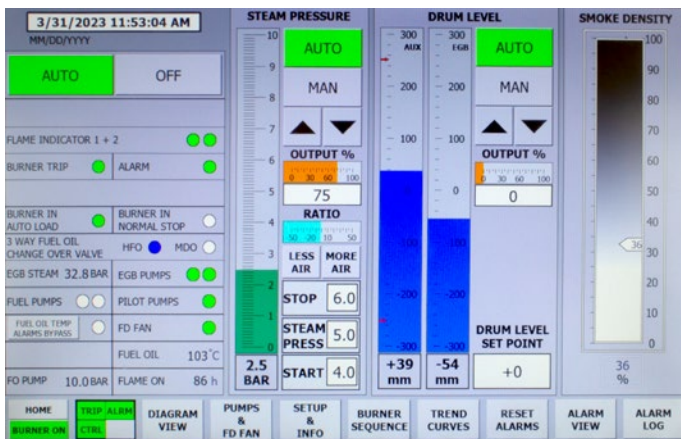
3/31/2023 11:53:04 AM
MM/DD/YYYY

AUTO
OFF

FLAME INDICATOR 1 + 2
BURNER TRIP
ALARM
BURNER IN AUTO LOAD
BURNER IN NORMAL STOP
3 WAY FUEL OIL CHANGE OVER VALVE
HFO
MDO
EGB STEAM 32.8 BAR
EGB PUMPS
FUEL PUMPS
PILOT PUMPS
FUEL OIL TEMP ALARMS BYPASS
FD FAN
FUEL OIL 103°C
FO PUMP 10.0 BAR
FLAME ON 86 h

STEAM PRESSURE
10
9
8
7
6
5
4
3
2
1
0
2.5 BAR
AUTO
MAN
OUTPUT %
0 30 60 100
75
RATIO
50 20 10 50
LESS AIR
MORE AIR
STOP 6.0
STEAM PRESS 5.0
START 4.0

DRUM LEVEL
300 AUX
200
100
0
-100
-200
-300
+39 mm
300 EGB
200
100
0
-100
-200
-300
-54 mm
AUTO
MAN
OUTPUT %
0 30 60 100
0
DRUM LEVEL SET POINT
+0

SMOKE DENSITY
100
90
80
70
60
50
40
36
30
20
10
0
36 %

HOME
BURNER ON
TRIP
ALRM
CTRL
DIAGRAM VIEW
PUMPS & FD FAN
SETUP & INFO
BURNER SEQUENCE
TREND CURVES
RESET ALARMS
ALARM VIEW
ALARM LOG